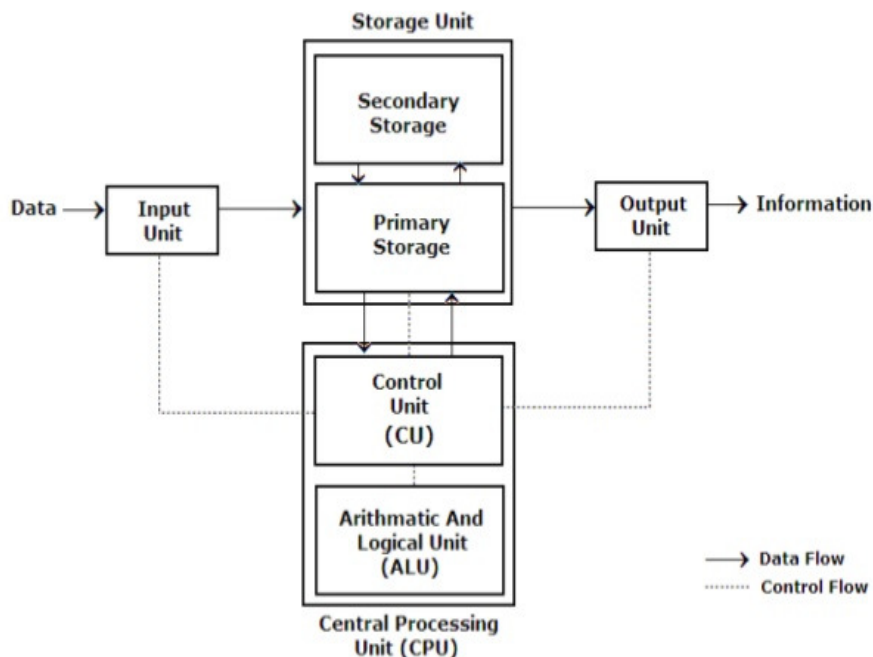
Storage Unit

Secondary Storage

Data

Input Unit

Primary Storage

Output Unit

Information

Control Unit (CU)

Arithmatic And Logical Unit (ALU)

Data Flow

Control Flow

Central Processing Unit (CPU)